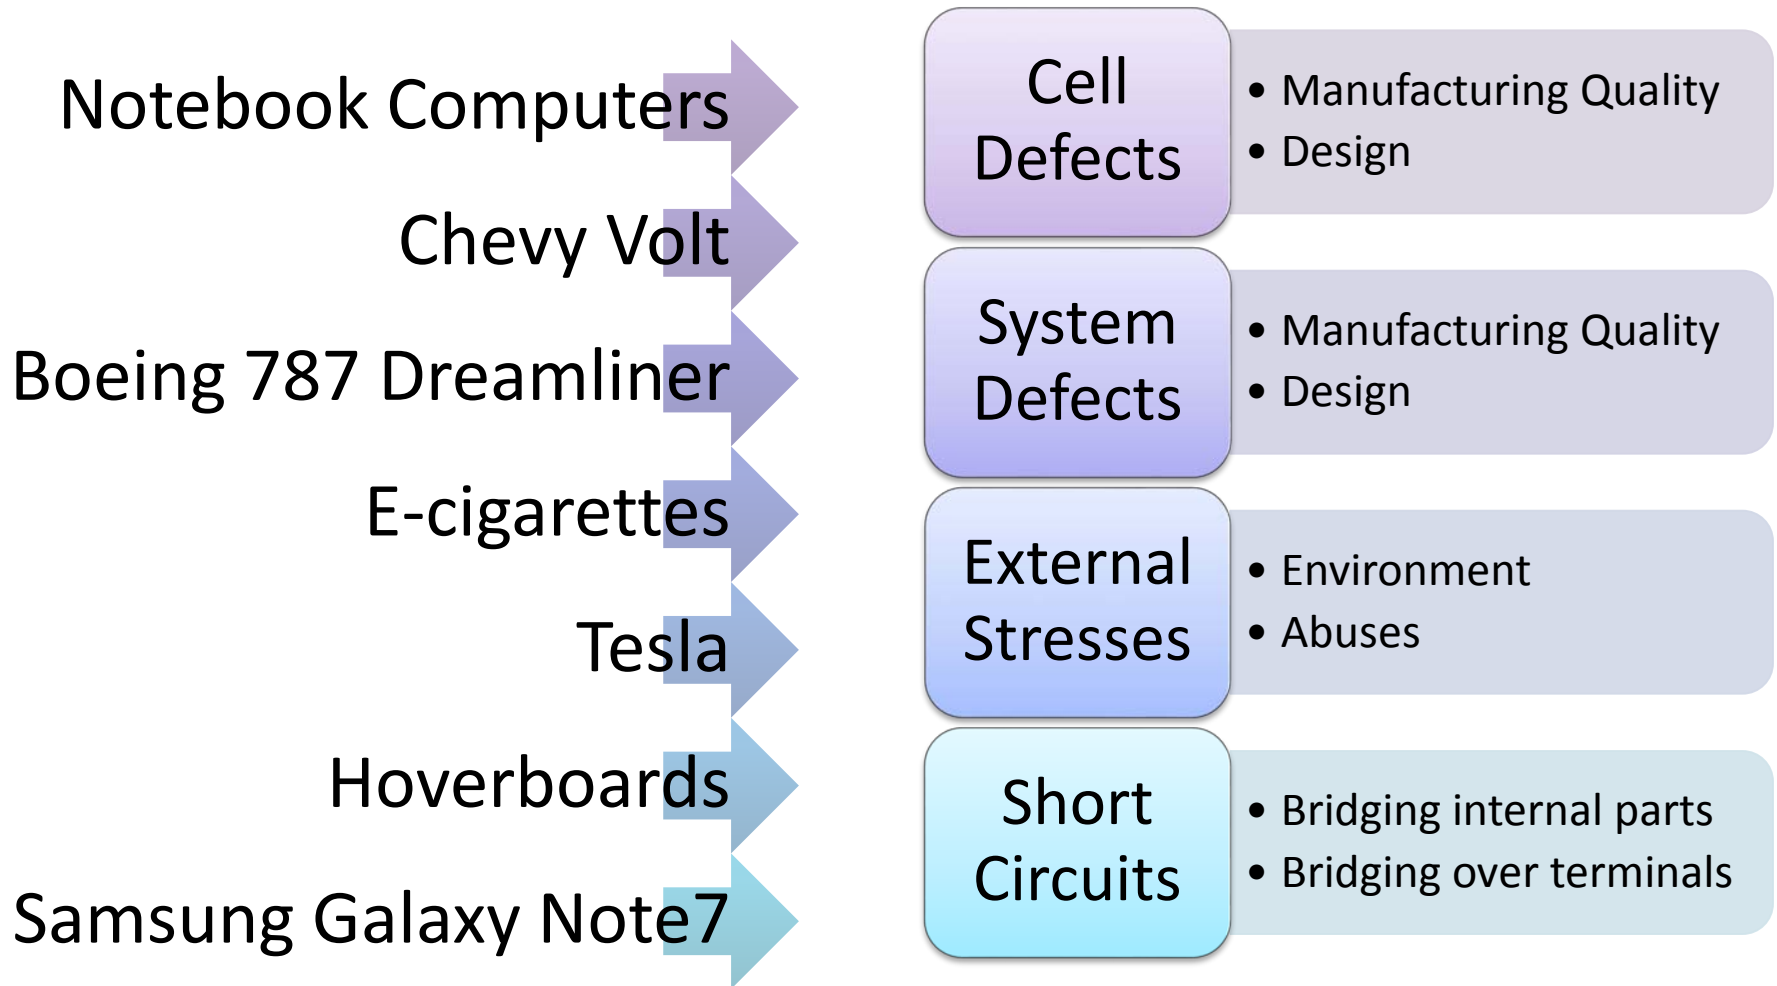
Notebook Computers
Chevy Volt
Boeing 787 Dreamliner
E-cigarettes
Tesla
Hoverboards
Samsung Galaxy Note7

Cell Defects
- Manufacturing Quality
- Design

System Defects
- Manufacturing Quality
- Design

External Stresses
- Environment
- Abuses

Short Circuits
- Bridging internal parts
- Bridging over terminals